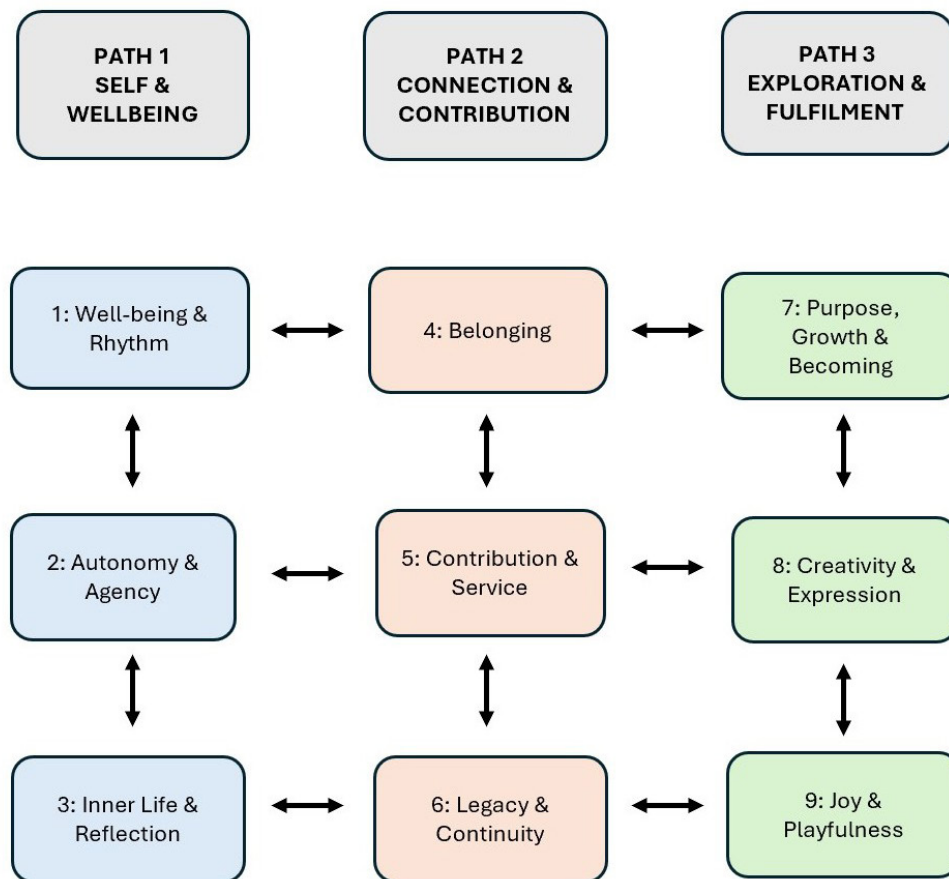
PATH 1
SELF &
WELLBEING

PATH 2
CONNECTION &
CONTRIBUTION

PATH 3
EXPLORATION &
FULFILMENT

1: Well-being & Rhythm

4: Belonging

7: Purpose, Growth & Becoming

2: Autonomy & Agency

5: Contribution & Service

8: Creativity & Expression

3: Inner Life & Reflection

6: Legacy & Continuity

9: Joy & Playfulness